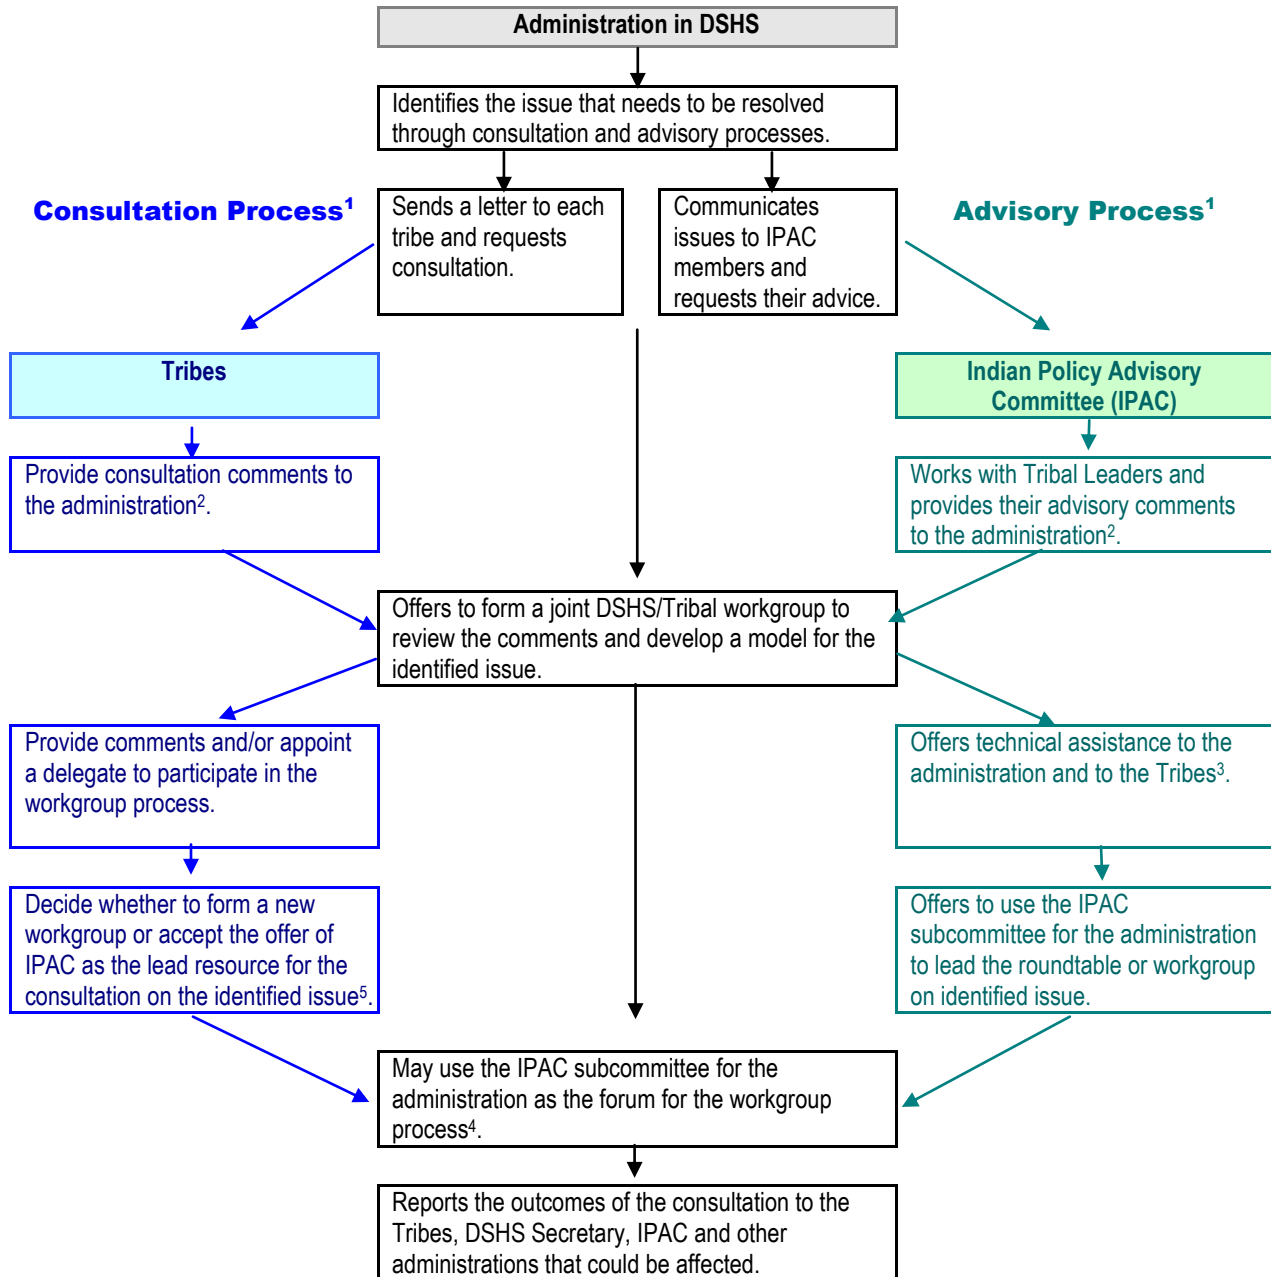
Administration in DSHS

Identifies the issue that needs to be resolved through consultation and advisory processes.

Consultation Process$^1$

Sends a letter to each tribe and requests consultation.

Communicates issues to IPAC members and requests their advice.

Advisory Process$^1$

Tribes

Indian Policy Advisory Committee (IPAC)

Provide consultation comments to the administration$^2$.

Works with Tribal Leaders and provides their advisory comments to the administration$^2$.

Offers to form a joint DSHS/Tribal workgroup to review the comments and develop a model for the identified issue.

Provide comments and/or appoint a delegate to participate in the workgroup process.

Offers technical assistance to the administration and to the Tribes$^3$.

Decide whether to form a new workgroup or accept the offer of IPAC as the lead resource for the consultation on the identified issue$^5$.

Offers to use the IPAC subcommittee for the administration to lead the roundtable or workgroup on identified issue.

May use the IPAC subcommittee for the administration as the forum for the workgroup process$^4$.

Reports the outcomes of the consultation to the Tribes, DSHS Secretary, IPAC and other administrations that could be affected.